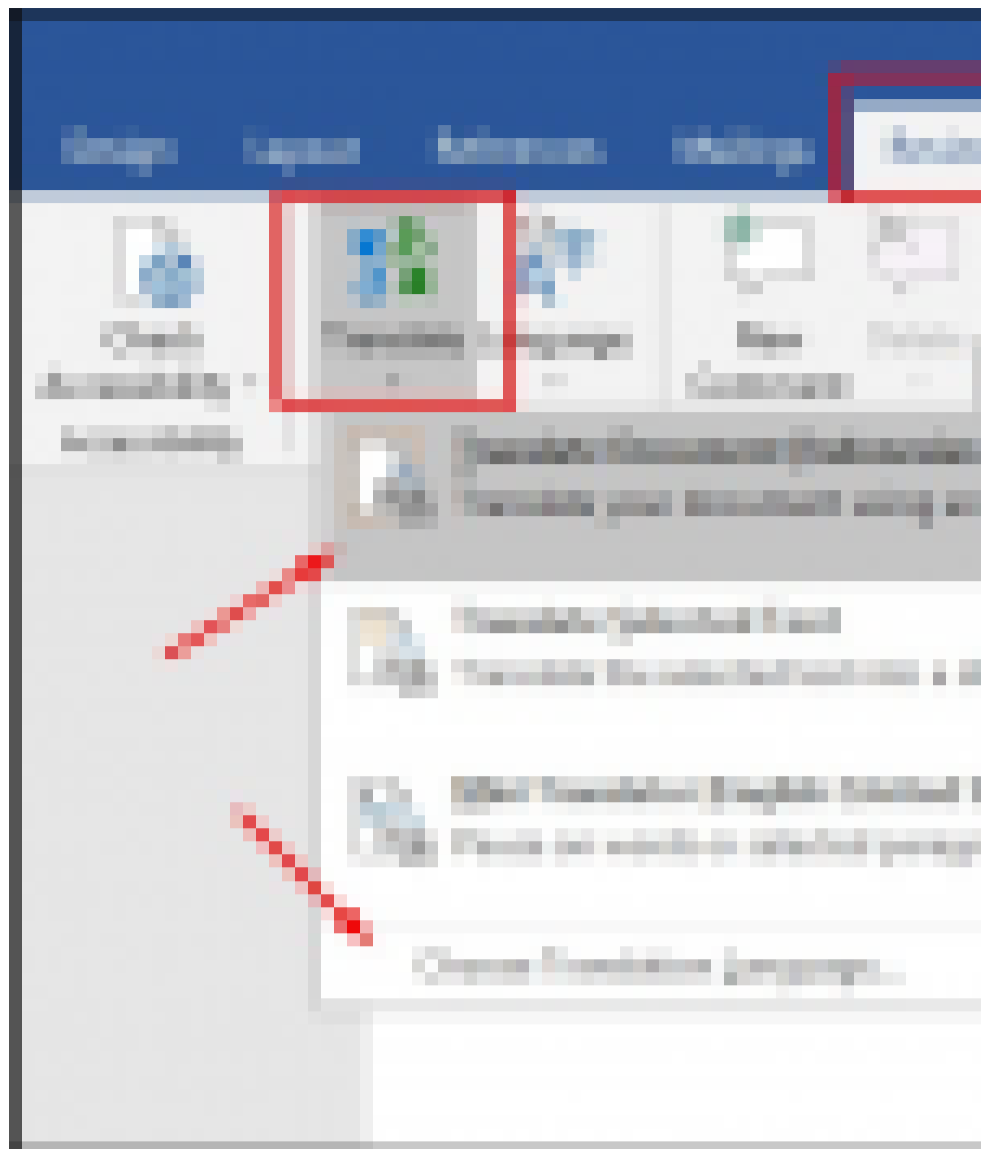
Design Layout References Mailings Review

Check Accessibility
Accessibility
Translate
Language
New Comment
Delete

Translate Document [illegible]
Translate your document using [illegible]

Translate Selected Text
Translate the selected text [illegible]

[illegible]
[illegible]

Choose Translation Language...